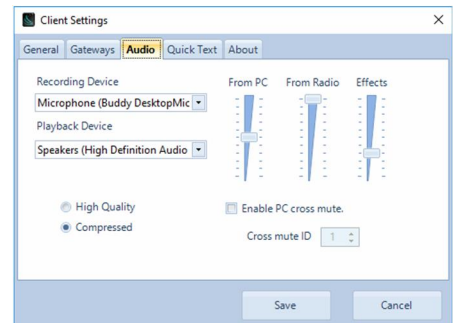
Client Settings
×
General | Gateways | Audio | Quick Text | About

Recording Device
Microphone (Buddy DesktopMic
Playback Device
Speakers (High Definition Audio

From PC
From Radio
Effects

High Quality
Compressed

Enable PC cross mute.
Cross mute ID 1

Save
Cancel